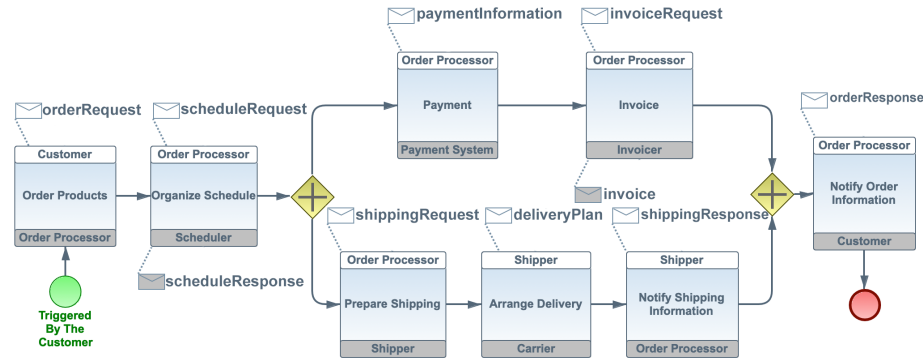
paymentInformation

invoiceRequest

Order Processor
Payment
Payment System

Order Processor
Invoice
Invoicer

orderResponse

orderRequest

scheduleRequest

Customer
Order Products
Order Processor

Order Processor
Organize Schedule
Scheduler

Order Processor
Notify Order Information
Customer

invoice

shippingRequest

deliveryPlan

shippingResponse

scheduleResponse

Order Processor
Prepare Shipping
Shipper

Shipper
Arrange Delivery
Carrier

Shipper
Notify Shipping Information
Order Processor

Triggered By The Customer